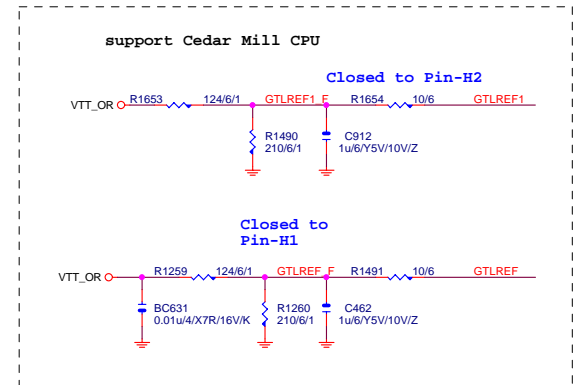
support Cedar Mill CPU

Closed to Pin-H2

VTT_OR R1653 124/6/1 GTLREF1_F R1654 10/6 GTLREF1

R1490 210/6/1

C912 1u/6/Y5V/10V/Z

Closed to Pin-H1

VTT_OR R1259 124/6/1 GTLREF_F R1491 10/6 GTLREF

BC631 0.01u/4/X7R/16V/K

R1260 210/6/1

C462 1u/6/Y5V/10V/Z